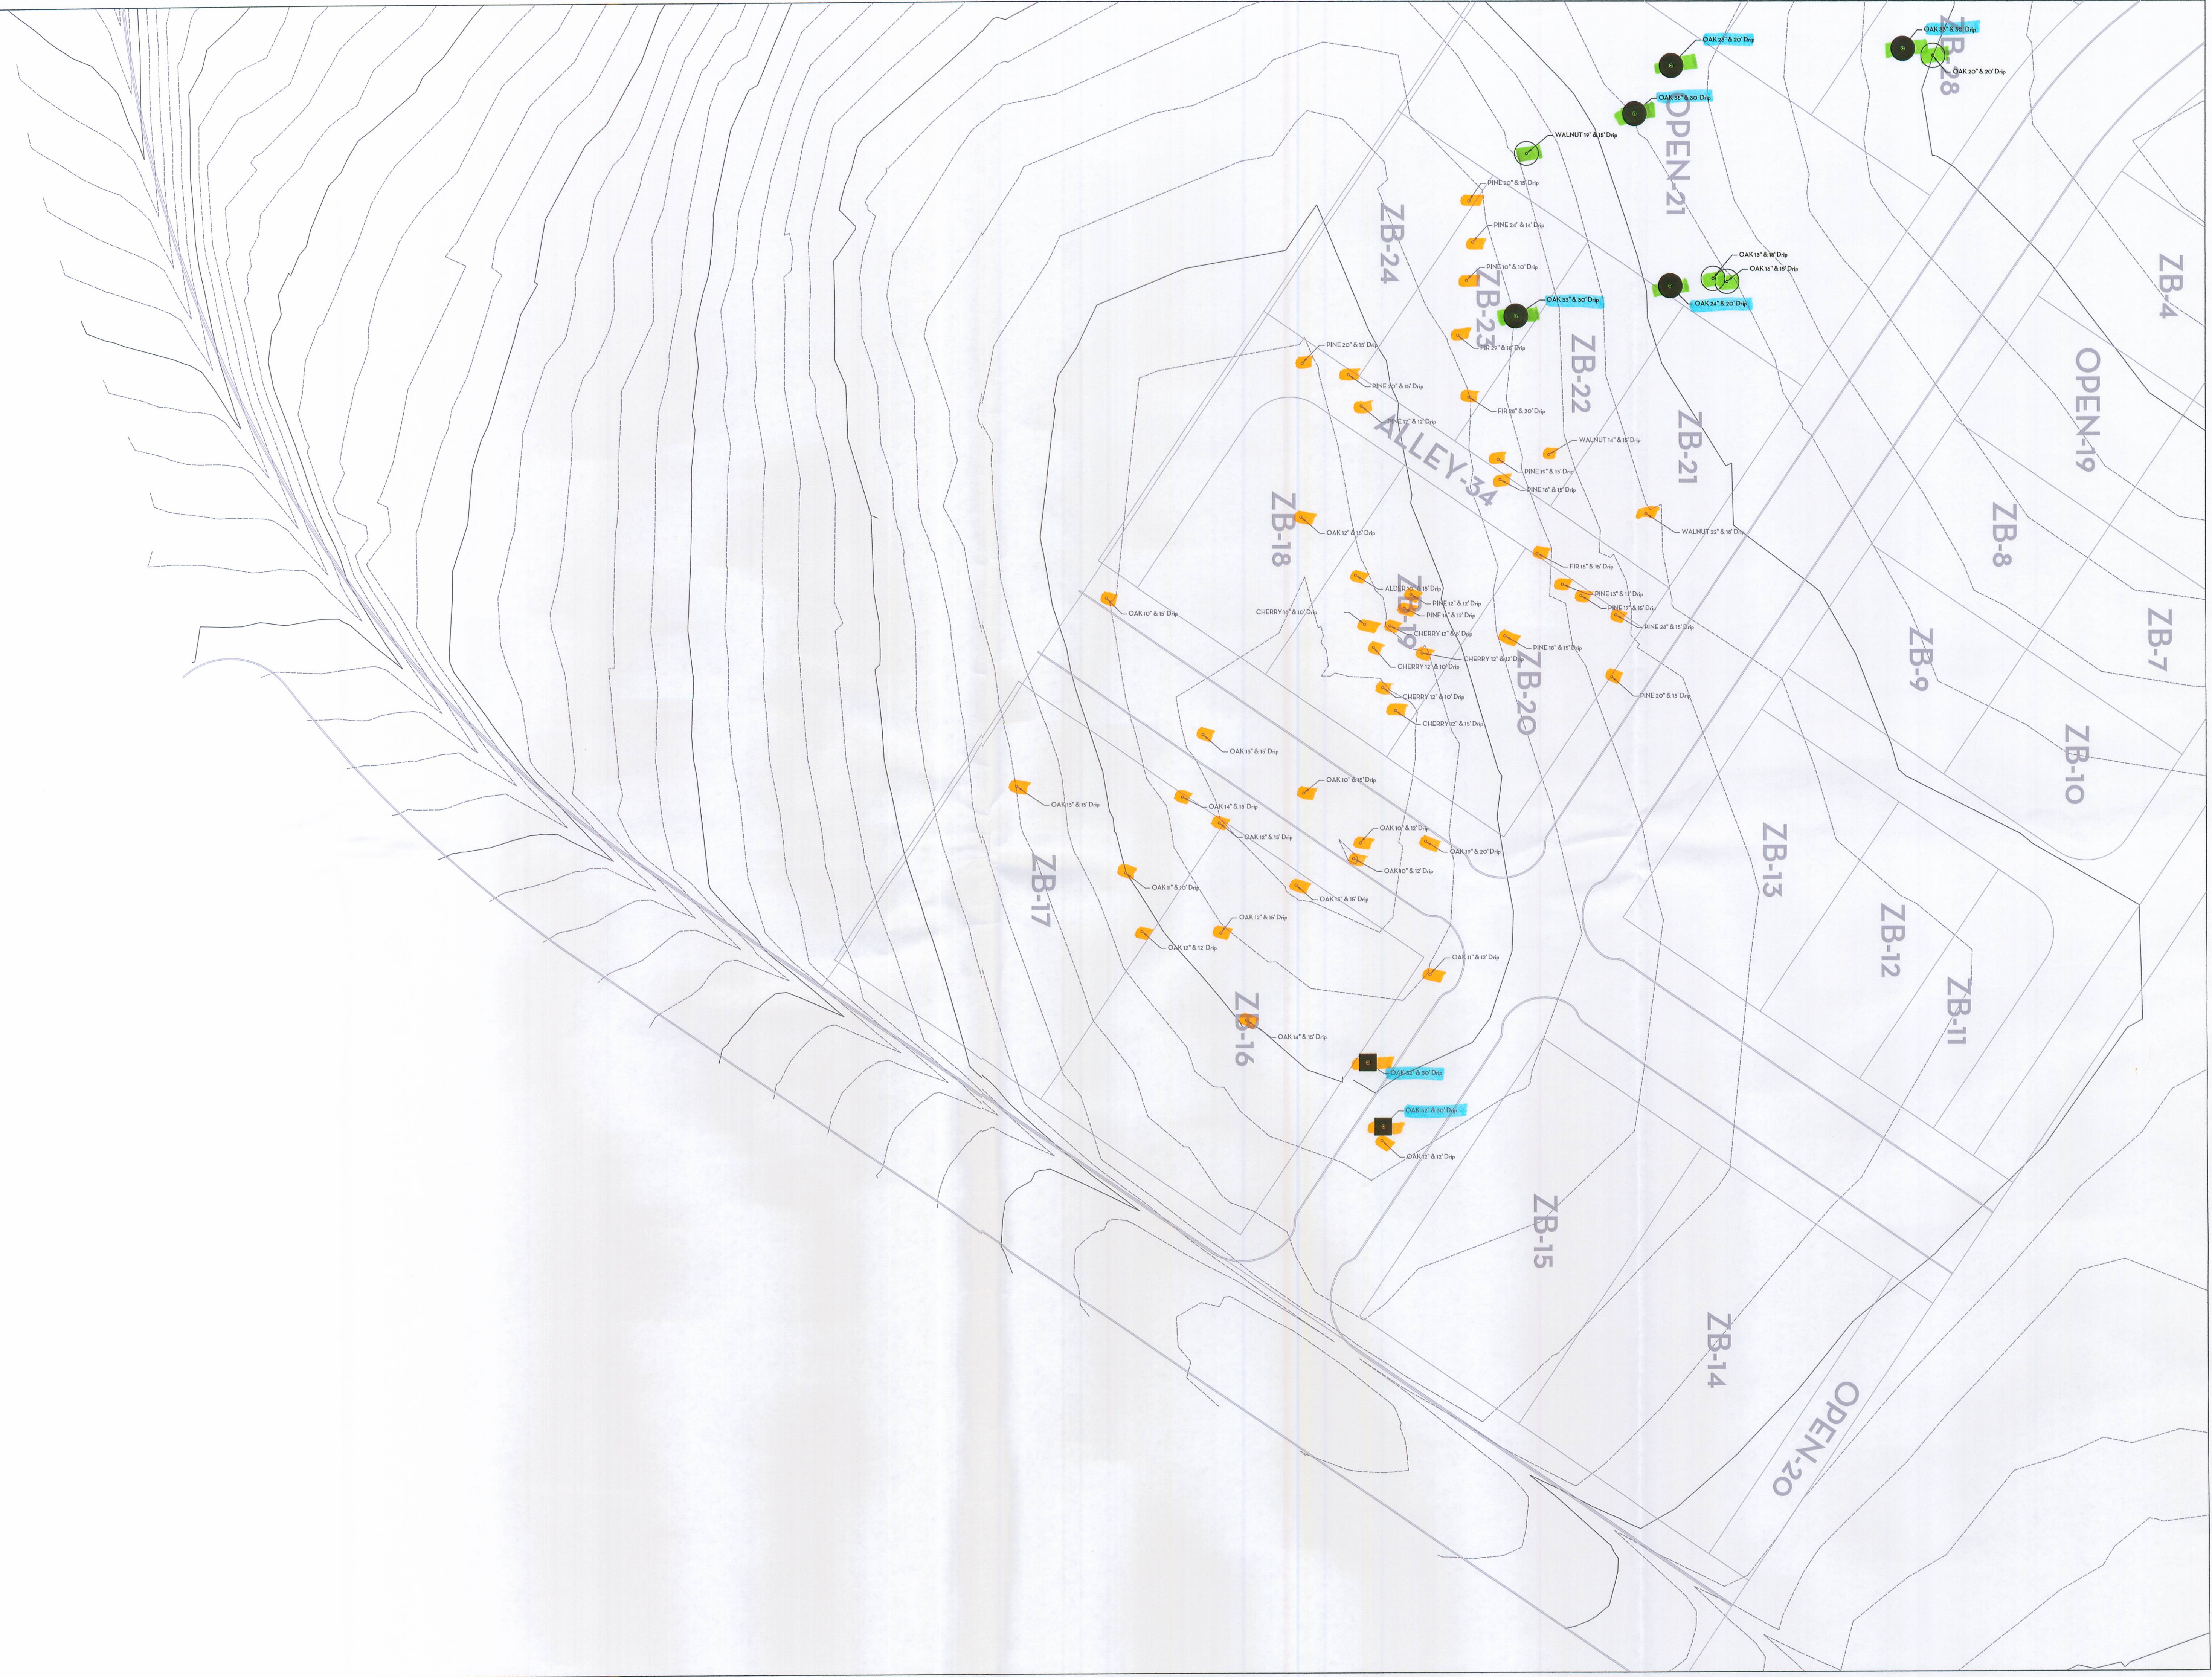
ZB-28
OAK 33" & 30' Drip
OAK 20" & 20' Drip
OAK 28" & 20' Drip
OAK 32" & 30' Drip
OPEN-21
WALNUT 19" & 15' Drip
PINE 20" & 15' Drip
PINE 24" & 14' Drip
PINE 10" & 10' Drip
ZB-24
ZB-23
OAK 32" & 30' Drip
FIR 24" & 16' Drip
OAK 13" & 18' Drip
OAK 18" & 15' Drip
OAK 24" & 20' Drip
ZB-4
PINE 20" & 15' Drip
PINE 20" & 15' Drip
ZB-22
FIR 26" & 20' Drip
PINE 17" & 12' Drip
ALLEY-34
WALNUT 14" & 15' Drip
ZB-21
OPEN-19
PINE 19" & 15' Drip
PINE 16" & 15' Drip
ZB-18
OAK 12" & 15' Drip
WALNUT 23" & 18' Drip
ZB-8
FIR 18" & 15' Drip
ALDER 10" & 15' Drip
ZB-19
PINE 13" & 15' Drip
PINE 12" & 12' Drip
PINE 17" & 15' Drip
OAK 10" & 15' Drip
CHERRY 11" & 10' Drip
PINE 18" & 15' Drip
PINE 28" & 15' Drip
ZB-7
CHERRY 12" & 10' Drip
ZB-9
PINE 18" & 15' Drip
CHERRY 12" & 12' Drip
ZB-20
CHERRY 12" & 10' Drip
PINE 20" & 15' Drip
CHERRY 12" & 10' Drip
CHERRY 22" & 15' Drip
OAK 13" & 15' Drip
ZB-10
OAK 10" & 15' Drip
OAK 13" & 15' Drip
OAK 14" & 18' Drip
OAK 12" & 15' Drip
OAK 10" & 12' Drip
OAK 19" & 20' Drip
ZB-13
OAK 10" & 12' Drip
ZB-17
OAK 11" & 10' Drip
OAK 13" & 15' Drip
ZB-12
OAK 12" & 15' Drip
OAK 12" & 12' Drip
OAK 11" & 12' Drip
ZB-11
ZB-16
OAK 14" & 15' Drip
OAK 42" & 30' Drip
OAK 42" & 30' Drip
OAK 12" & 12' Drip
ZB-15
ZB-14
OPEN-20